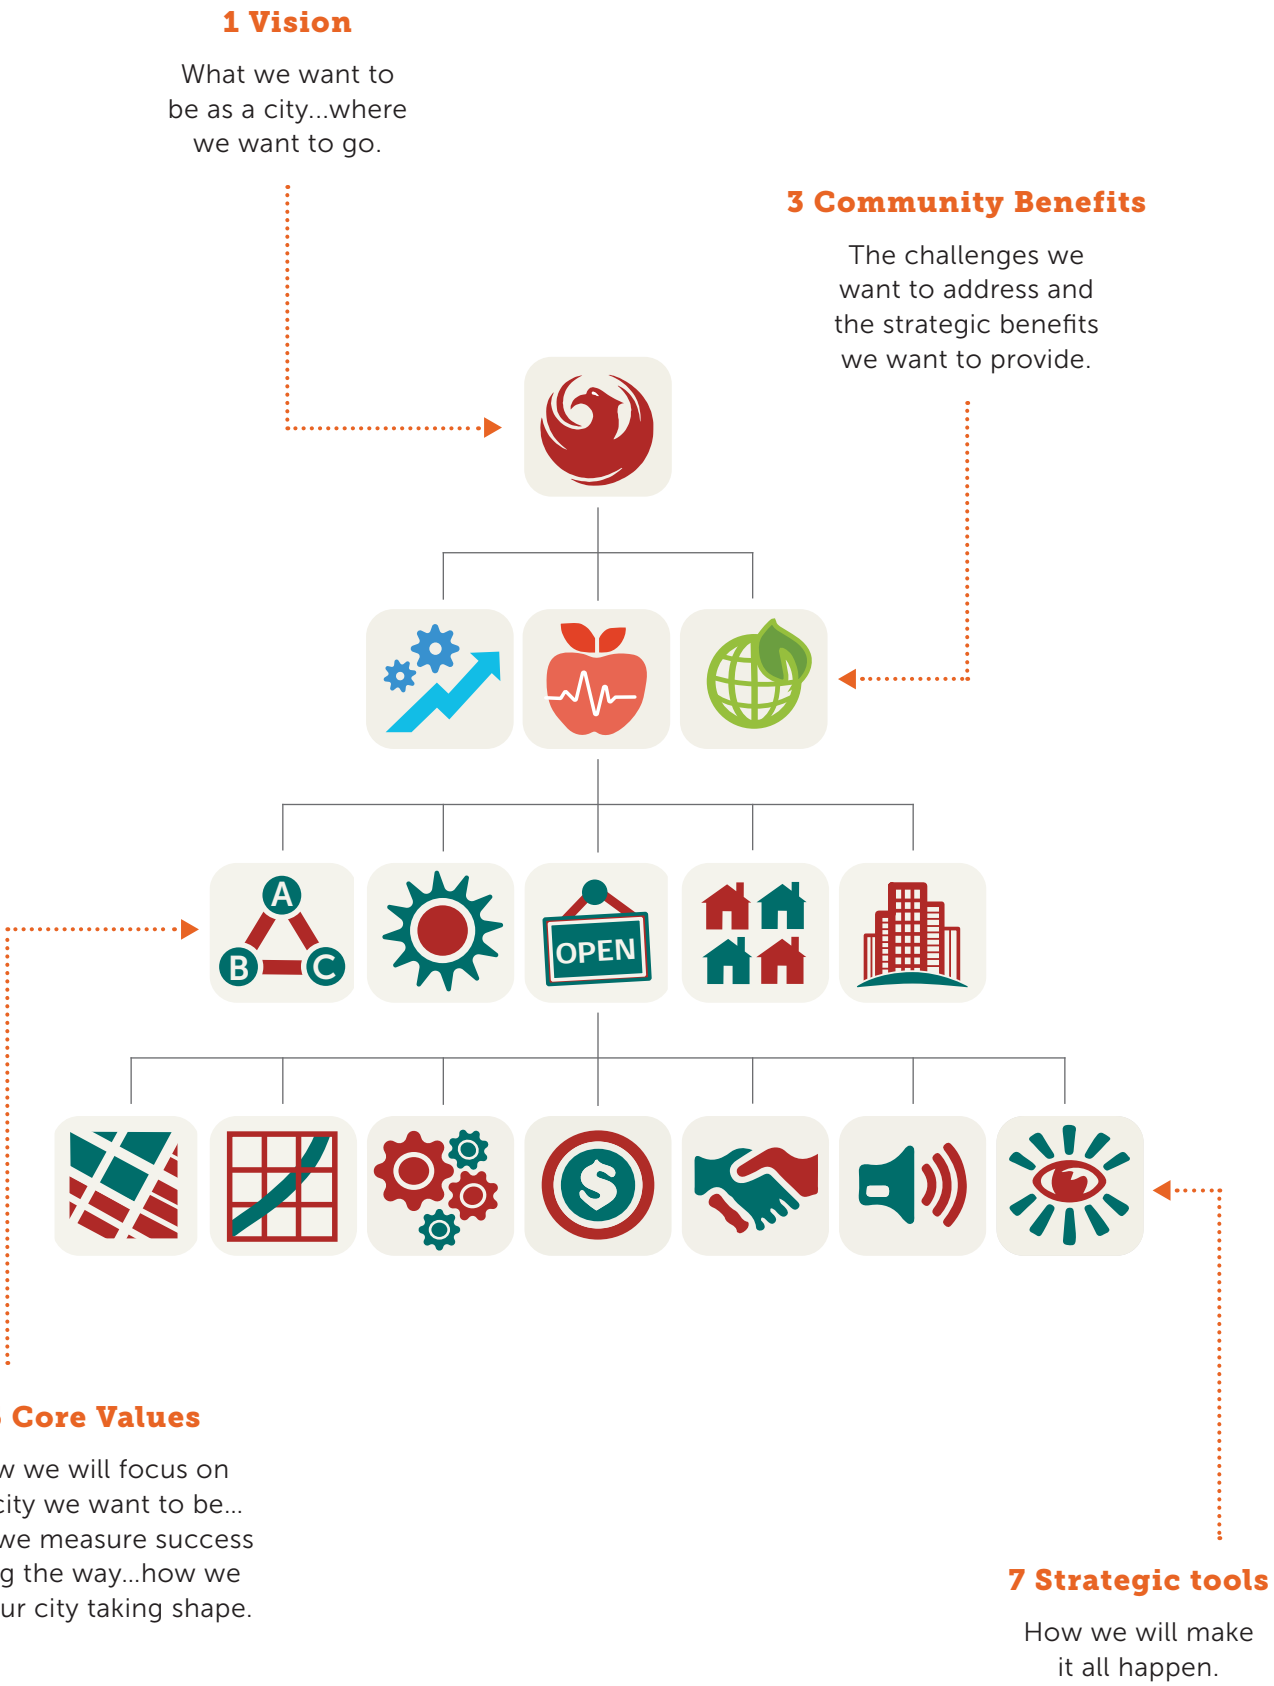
1 Vision

What we want to be as a city...where we want to go.

3 Community Benefits

The challenges we want to address and the strategic benefits we want to provide.

A

B

C

OPEN

Core Values

w we will focus on city we want to be... we measure success g the way...how we ur city taking shape.

7 Strategic tools

How we will make it all happen.